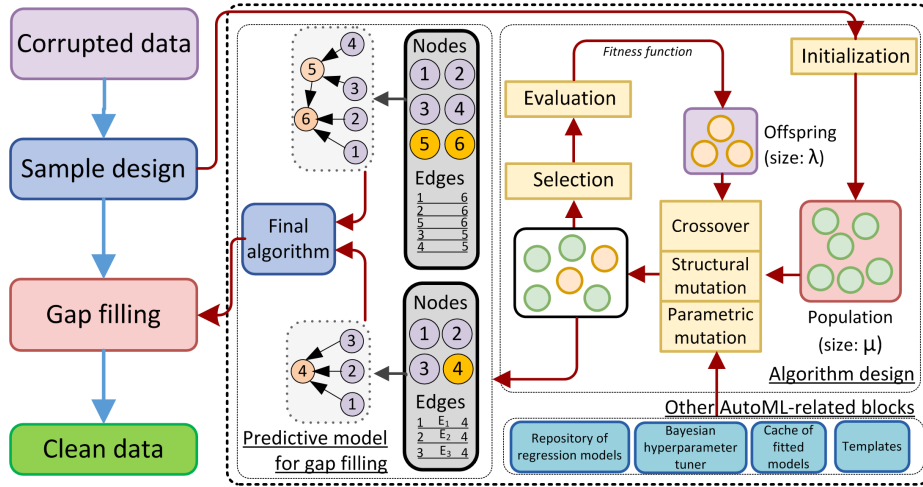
Corrupted data

Sample design

Gap filling

Clean data

4
5
3
6
2
1

Nodes
1 2
3 4
5 6

Edges
| | |
|---|---|
| 1 | 6 |
| 2 | 6 |
| 5 | 6 |
| 3 | 5 |
| 4 | 5 |

Final algorithm

3
4
2
1

Nodes
1 2
3 4

Edges
| | | |
|---|---|---|
| 1 | $E_1$ | 4 |
| 2 | $E_2$ | 4 |
| 3 | $E_3$ | 4 |

Predictive model for gap filling

Fitness function

Evaluation

Selection

Offspring (size: λ)

Initialization

Crossover

Structural mutation

Parametric mutation

Population (size: μ)

Algorithm design

Other AutoML-related blocks

Repository of regression models

Bayesian hyperparameter tuner

Cache of fitted models

Templates